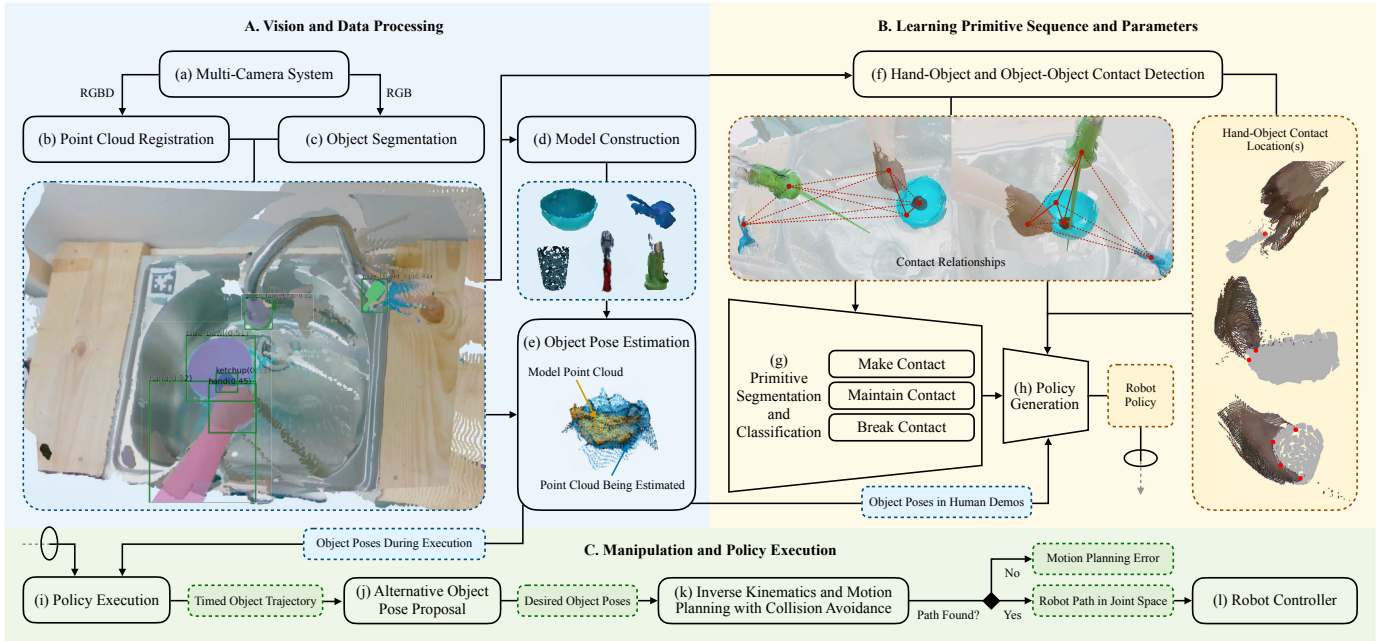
A. Vision and Data Processing

(a) Multi-Camera System

RGBD

RGB

(b) Point Cloud Registration

(c) Object Segmentation

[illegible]

ketchup(0.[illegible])

hand(0.45)

hand(0.32)

(d) Model Construction

(e) Object Pose Estimation

Model Point Cloud

Point Cloud Being Estimated

B. Learning Primitive Sequence and Parameters

(f) Hand-Object and Object-Object Contact Detection

Contact Relationships

Hand-Object Contact Location(s)

(g) Primitive Segmentation and Classification

Make Contact

Maintain Contact

Break Contact

(h) Policy Generation

Robot Policy

Object Poses in Human Demos

Object Poses During Execution

C. Manipulation and Policy Execution

(i) Policy Execution

Timed Object Trajectory

(j) Alternative Object Pose Proposal

Desired Object Poses

(k) Inverse Kinematics and Motion Planning with Collision Avoidance

Path Found?

No

Motion Planning Error

Yes

Robot Path in Joint Space

(l) Robot Controller